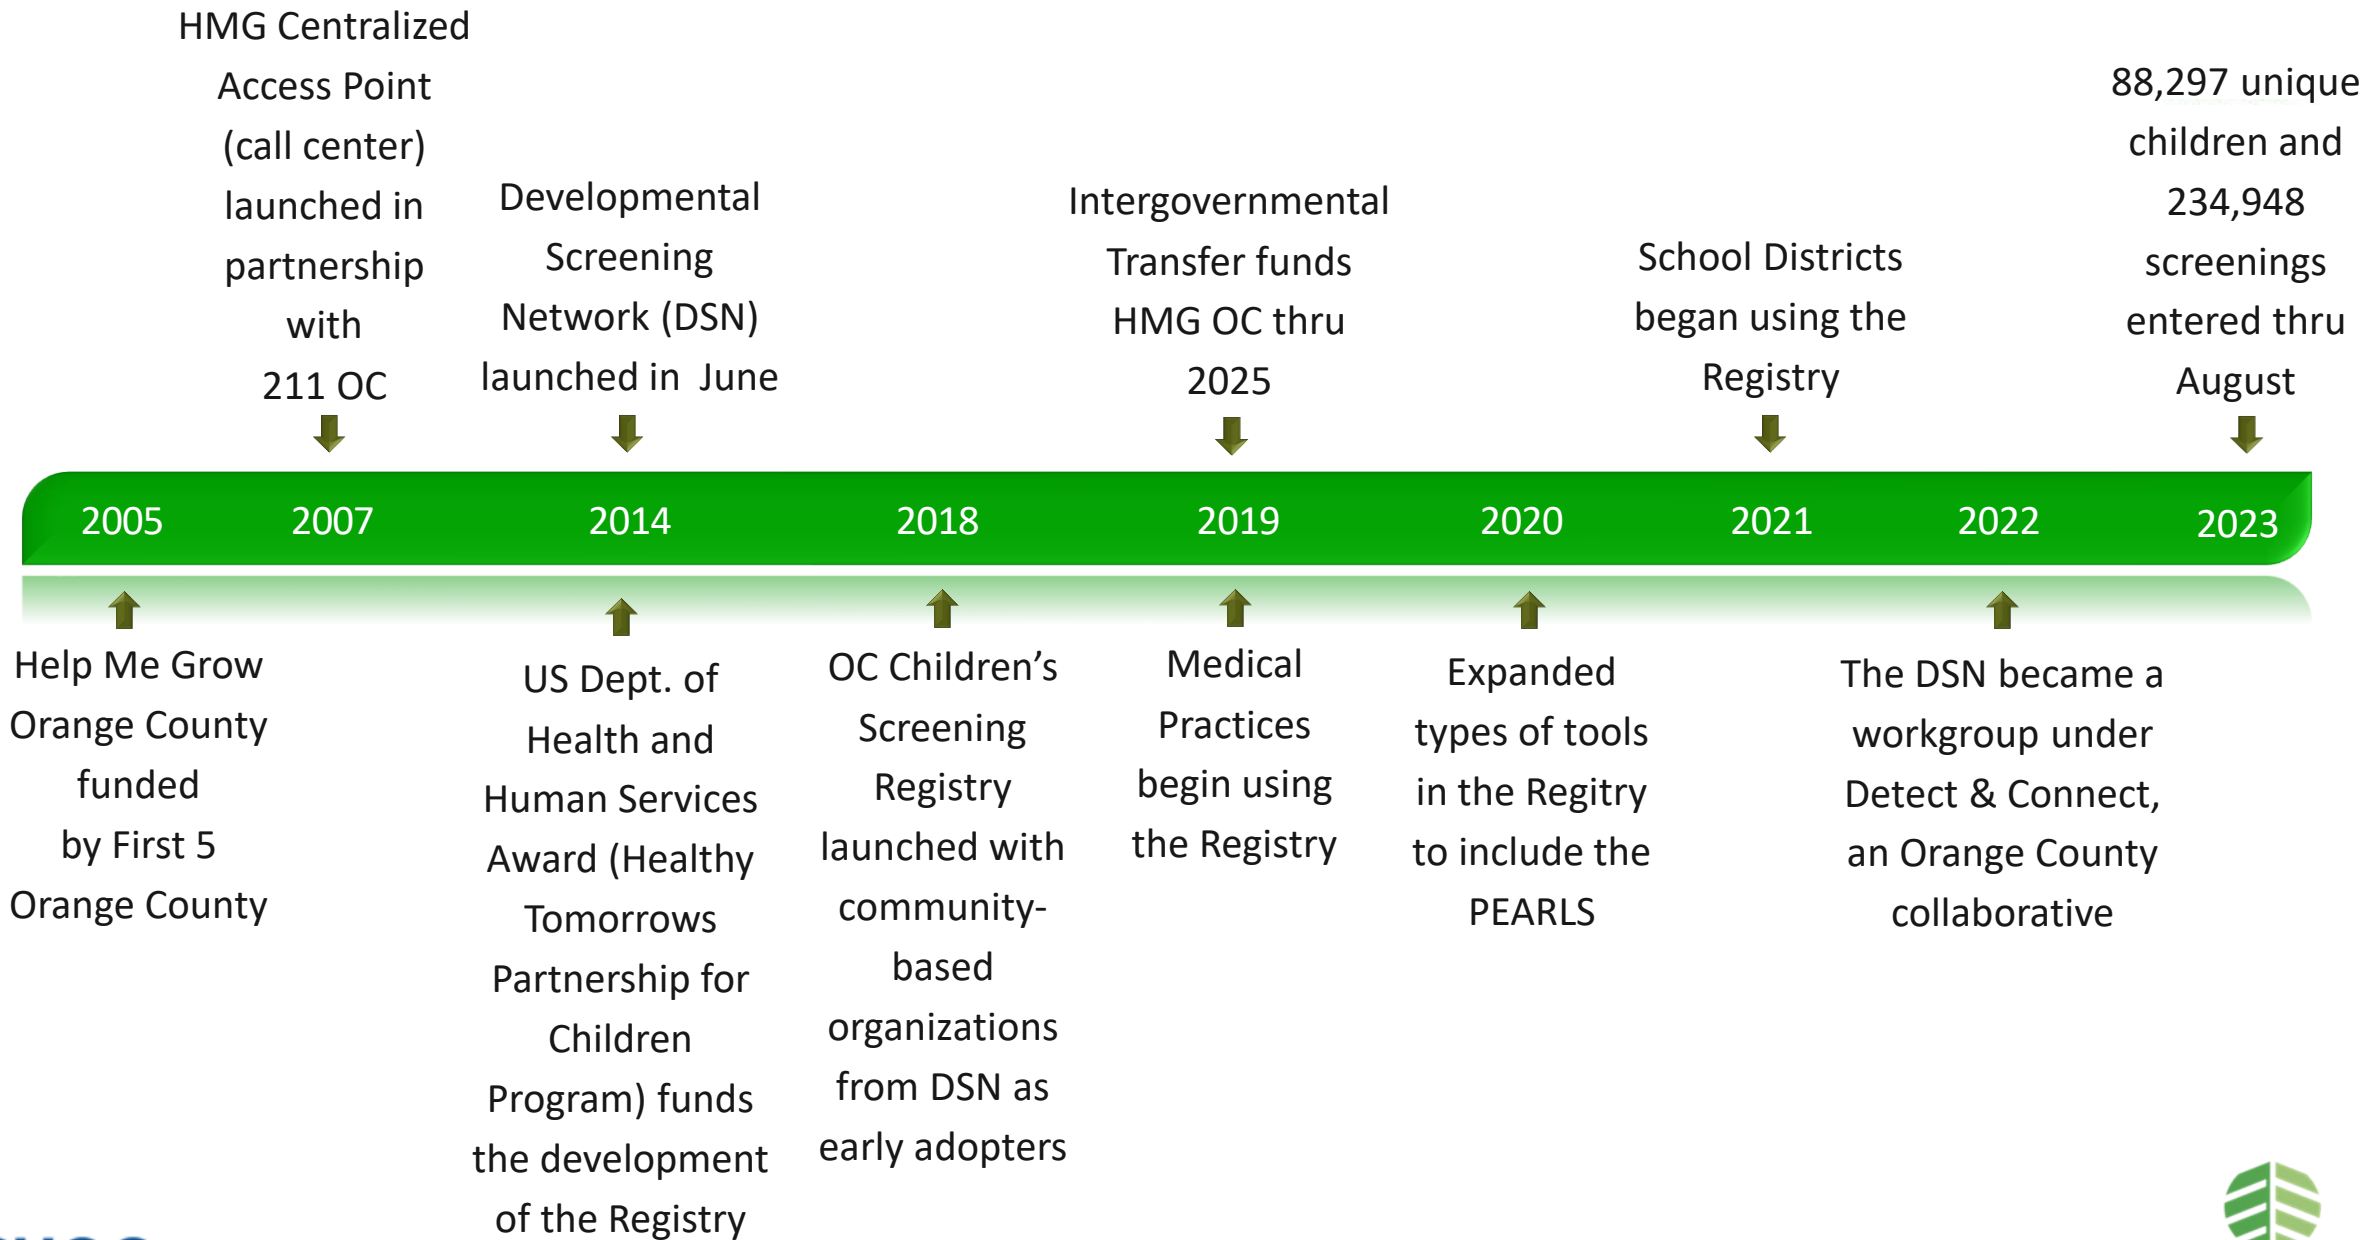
HMG Centralized Access Point (call center) launched in partnership with 211 OC

Developmental Screening Network (DSN) launched in June

Intergovernmental Transfer funds HMG OC thru 2025

School Districts began using the Registry

88,297 unique children and 234,948 screenings entered thru August

2005 2007 2014 2018 2019 2020 2021 2022 2023

Help Me Grow Orange County funded by First 5 Orange County

US Dept. of Health and Human Services Award (Healthy Tomorrows Partnership for Children Program) funds the development of the Registry

OC Children's Screening Registry launched with community-based organizations from DSN as early adopters

Medical Practices begin using the Registry

Expanded types of tools in the Regitry to include the PEARLS

The DSN became a workgroup under Detect & Connect, an Orange County collaborative